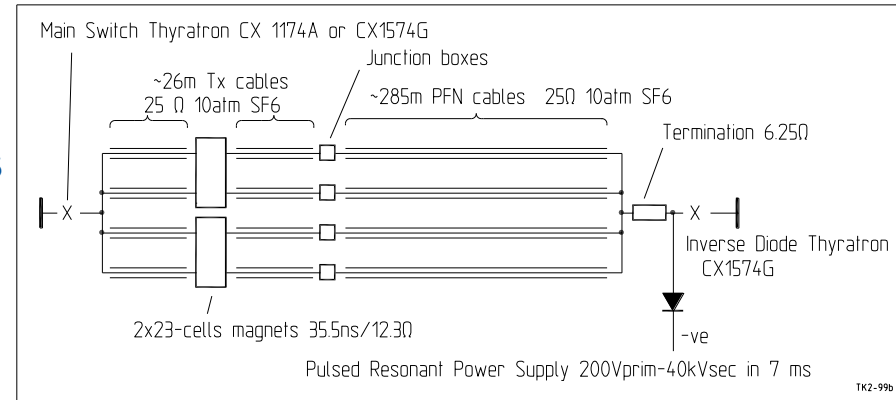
Main Switch Thyratron CX 1174A or CX1574G

~26m Tx cables
25 Ω 10atm SF6

Junction boxes

~285m PFN cables 25Ω 10atm SF6

Termination 6.25Ω

X

X

Inverse Diode Thyratron
CX1574G

2x23-cells magnets 35.5ns/12.3Ω

-ve

Pulsed Resonant Power Supply 200Vprim-40kVsec in 7 ms

TK2-99b